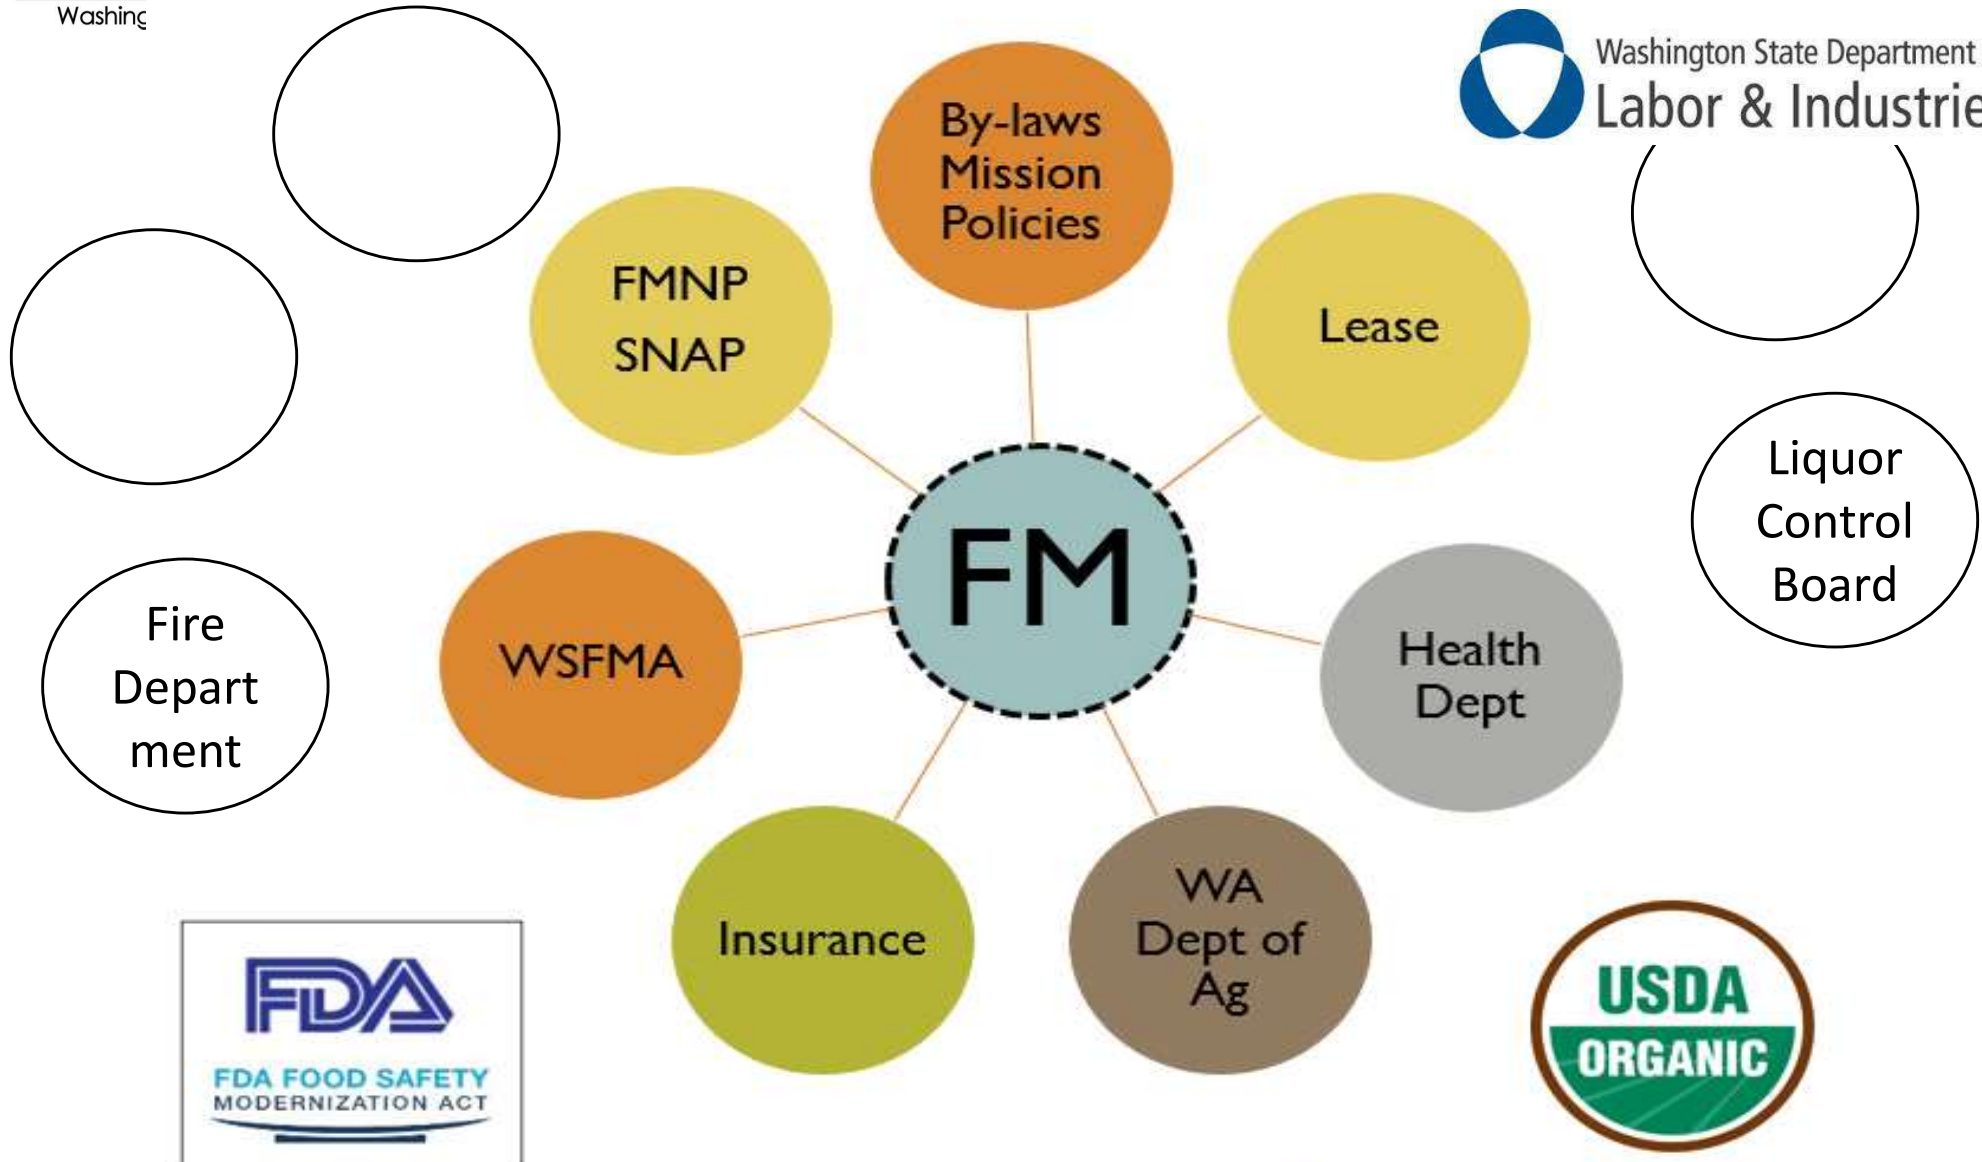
Washing

Washington State Department
Labor & Industrie

By-laws
Mission
Policies

FMNP
SNAP

Lease

FM

WSFMA

Health Dept

Liquor Control Board

Fire Depart ment

Insurance

WA Dept of Ag

FDA
FDA FOOD SAFETY
MODERNIZATION ACT

USDA
ORGANIC